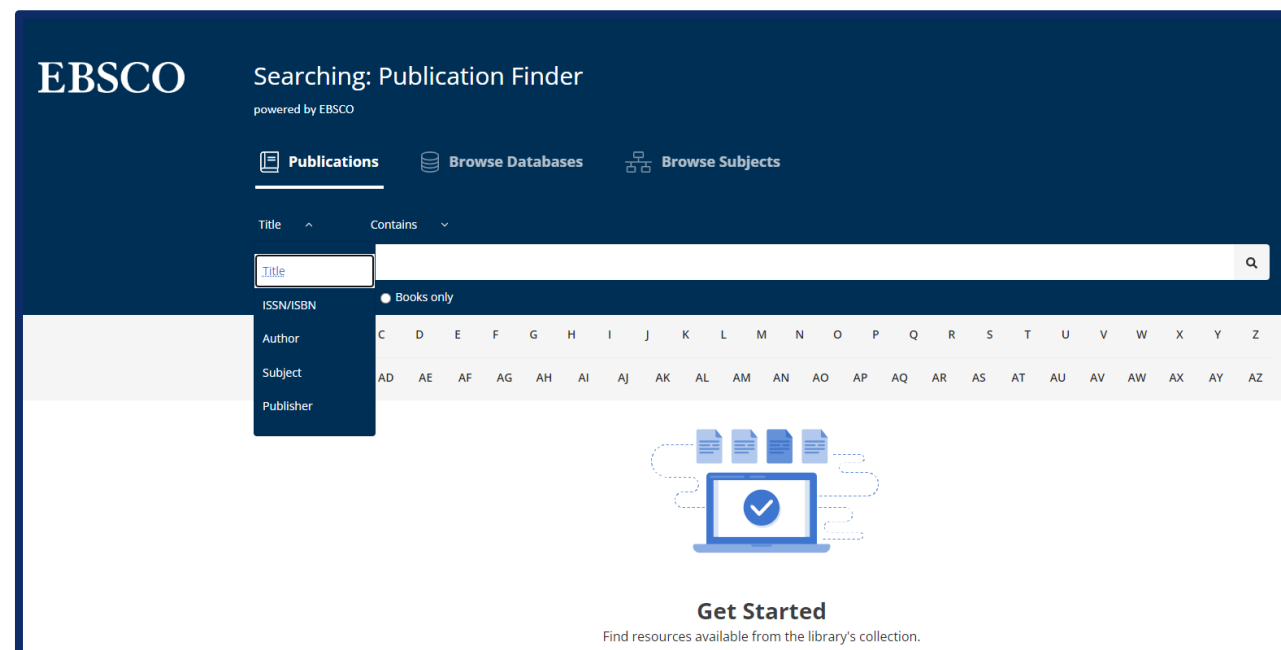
EBSCO

Searching: Publication Finder
powered by EBSCO

Publications   Browse Databases   Browse Subjects

Title   Contains

Title
ISSN/ISBN
Author
Subject
Publisher

Books only

C D E F G H I J K L M N O P Q R S T U V W X Y Z

AD AE AF AG AH AI AJ AK AL AM AN AO AP AQ AR AS AT AU AV AW AX AY AZ

Get Started
Find resources available from the library's collection.